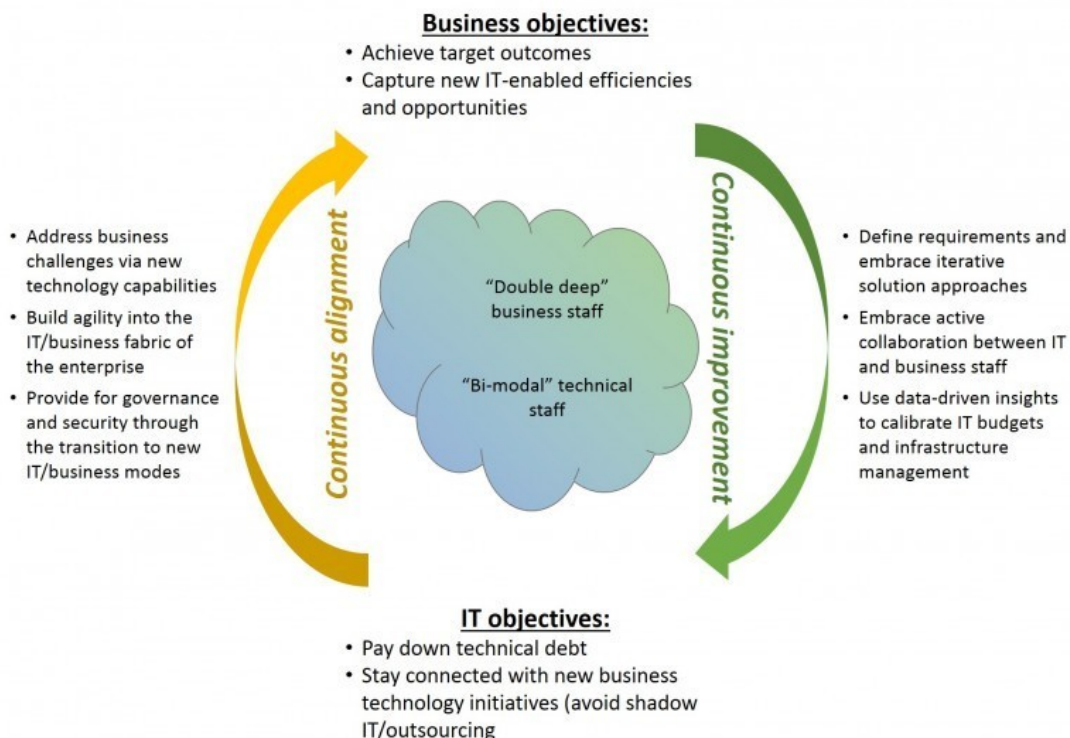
Business objectives:

• Achieve target outcomes
• Capture new IT-enabled efficiencies and opportunities

• Address business challenges via new technology capabilities
• Build agility into the IT/business fabric of the enterprise
• Provide for governance and security through the transition to new IT/business modes

Continuous alignment

"Double deep" business staff

"Bi-modal" technical staff

Continuous improvement

• Define requirements and embrace iterative solution approaches
• Embrace active collaboration between IT and business staff
• Use data-driven insights to calibrate IT budgets and infrastructure management

IT objectives:

• Pay down technical debt
• Stay connected with new business technology initiatives (avoid shadow IT/outsourcing